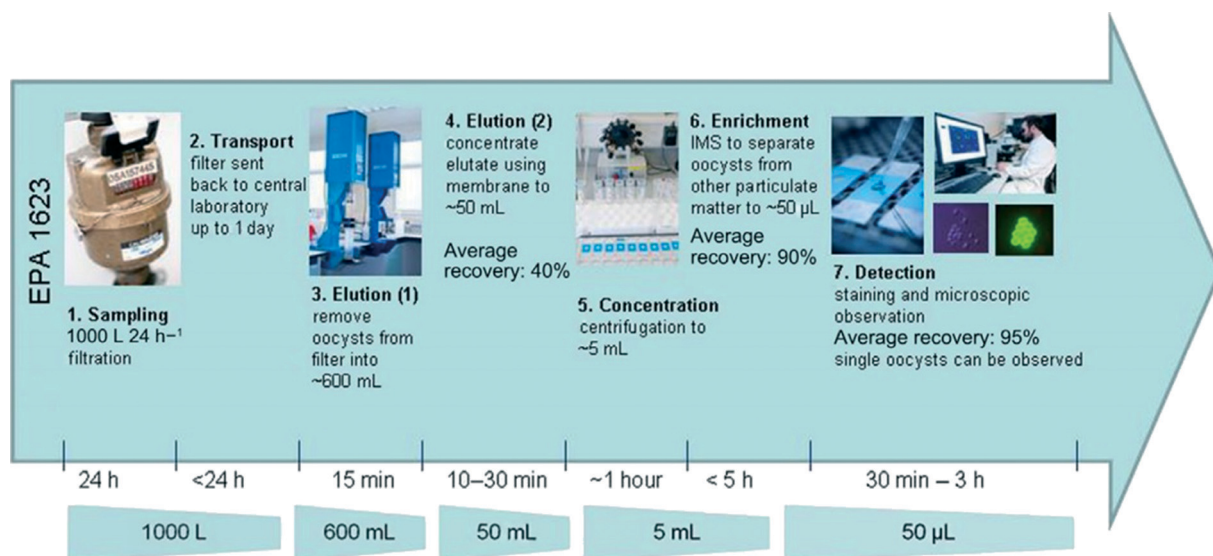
EPA 1623

1. Sampling
1000 L 24 h$^{-1}$ filtration

2. Transport
filter sent back to central laboratory up to 1 day

3. Elution (1)
remove oocysts from filter into ~600 mL

4. Elution (2)
concentrate elutate using membrane to ~50 mL

Average recovery: 40%

5. Concentration
centrifugation to ~5 mL

6. Enrichment
IMS to separate oocysts from other particulate matter to ~50 µL

Average recovery: 90%

7. Detection
staining and microscopic observation
Average recovery: 95%
single oocysts can be observed

24 h
<24 h
15 min
10–30 min
~1 hour
< 5 h
30 min – 3 h

1000 L
600 mL
50 mL
5 mL
50 µL